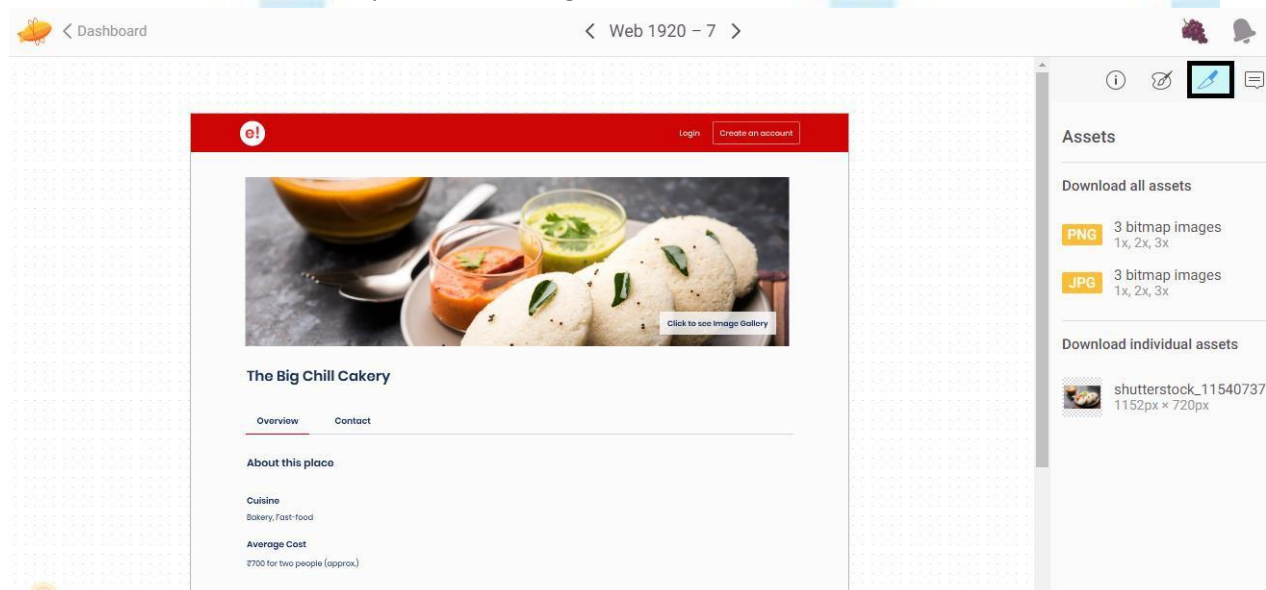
< Dashboard

< Web 1920 – 7 >

e!

Login

Create an account

Click to see Image Gallery

The Big Chill Cakery

Overview

Contact

About this place

Cuisine

Bakery, Fast-food

Average Cost

₹700 for two people (approx.)

Assets

Download all assets

PNG 3 bitmap images 1x, 2x, 3x

JPG 3 bitmap images 1x, 2x, 3x

Download individual assets

shutterstock_11540737 1152px × 720px